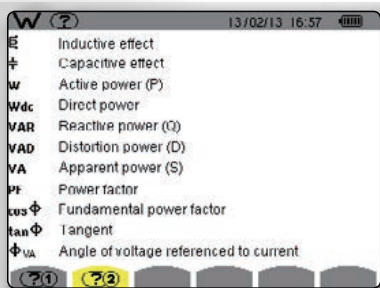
W (?) 13/02/13 16:57

Inductive effect
Capacitive effect
W Active power (P)
Wdc Direct power
VAR Reactive power (Q)
VAD Distortion power (D)
VA Apparent power (S)
PF Power factor
cos Φ Fundamental power factor
tan Φ Tangent
$Φ_{VA}$ Angle of voltage referenced to current

?1 ?2